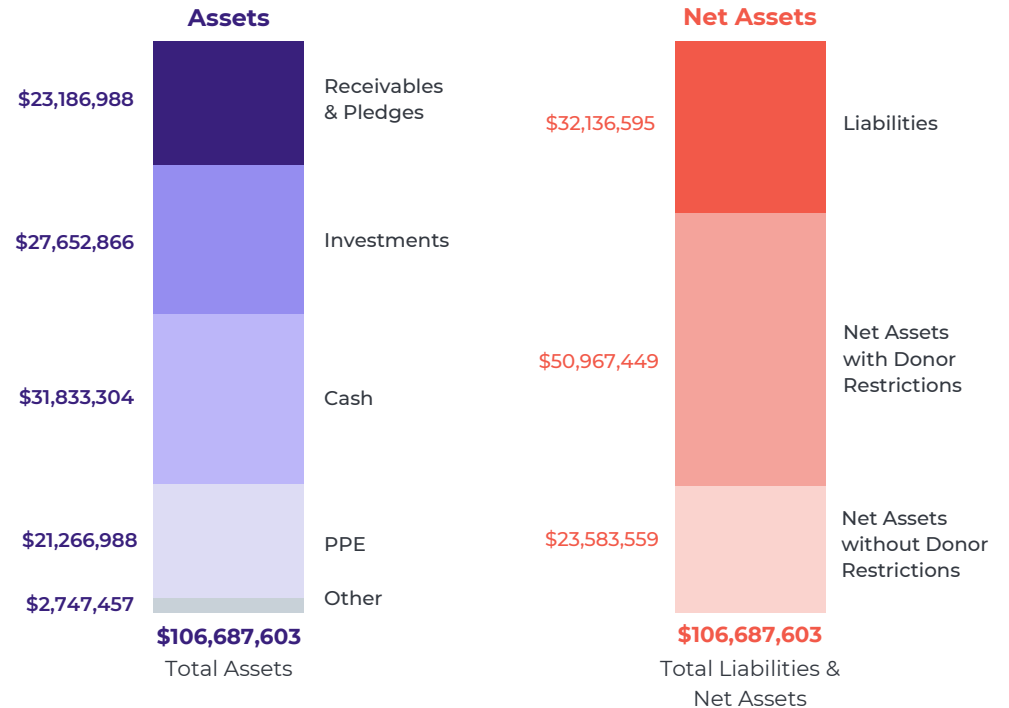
Assets

$23,186,988 Receivables & Pledges

$27,652,866 Investments

$31,833,304 Cash

$21,266,988 PPE

$2,747,457 Other

$106,687,603
Total Assets

Net Assets

$32,136,595 Liabilities

$50,967,449 Net Assets with Donor Restrictions

$23,583,559 Net Assets without Donor Restrictions

$106,687,603
Total Liabilities & Net Assets